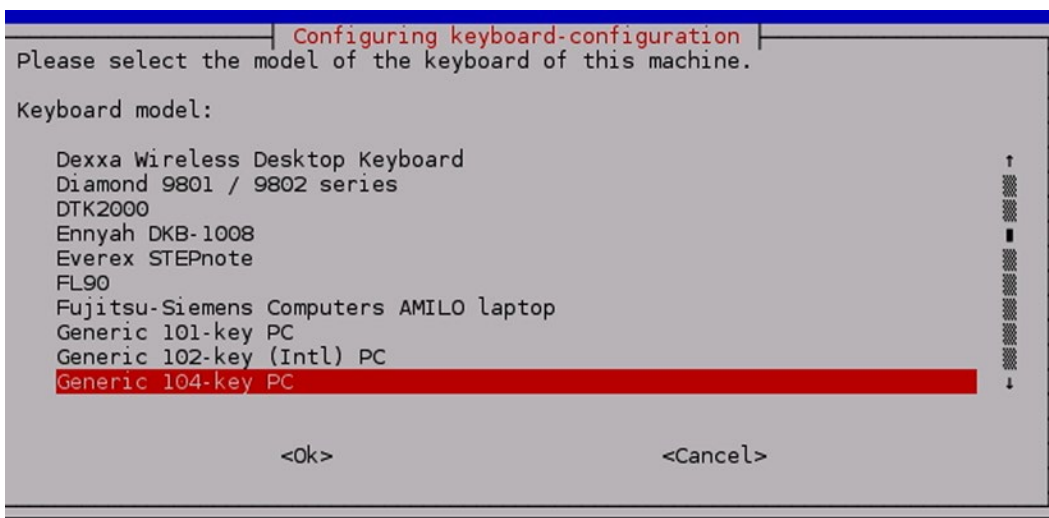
Configuring keyboard-configuration

Please select the model of the keyboard of this machine.

Keyboard model:

Dexxa Wireless Desktop Keyboard
Diamond 9801 / 9802 series
DTK2000
Ennyah DKB-1008
Everex STEPnote
FL90
Fujitsu-Siemens Computers AMILO laptop
Generic 101-key PC
Generic 102-key (Intl) PC
Generic 104-key PC

<Ok>

<Cancel>